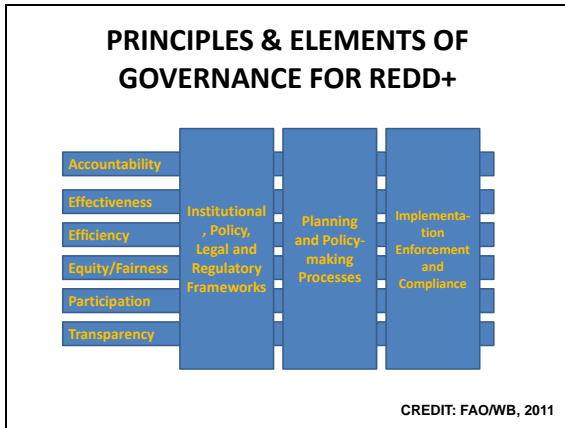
PRINCIPLES & ELEMENTS OF GOVERNANCE FOR REDD+

Accountability

Effectiveness

Efficiency

Equity/Fairness

Participation

Transparency

Institutional, Policy, Legal and Regulatory Frameworks

Planning and Policy-making Processes

Implementation Enforcement and Compliance

CREDIT: FAO/WB, 2011